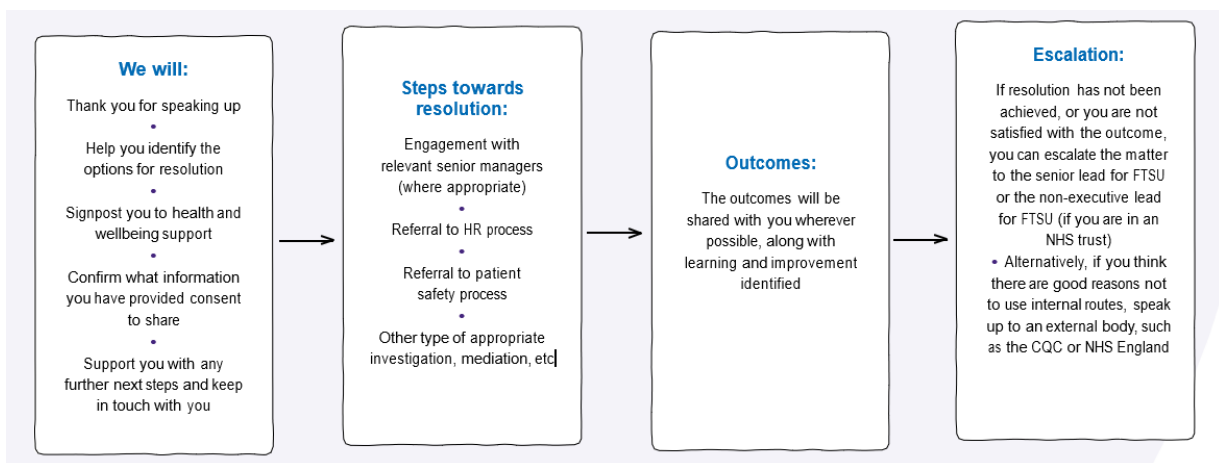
We will:

Thank you for speaking up

•

Help you identify the options for resolution

•

Signpost you to health and wellbeing support

•

Confirm what information you have provided consent to share

•

Support you with any further next steps and keep in touch with you

Steps towards resolution:

Engagement with relevant senior managers (where appropriate)

•

Referral to HR process

•

Referral to patient safety process

•

Other type of appropriate investigation, mediation, etc

Outcomes:

The outcomes will be shared with you wherever possible, along with learning and improvement identified

Escalation:

If resolution has not been achieved, or you are not satisfied with the outcome, you can escalate the matter to the senior lead for FTSU or the non-executive lead for FTSU (if you are in an NHS trust)

• Alternatively, if you think there are good reasons not to use internal routes, speak up to an external body, such as the CQC or NHS England